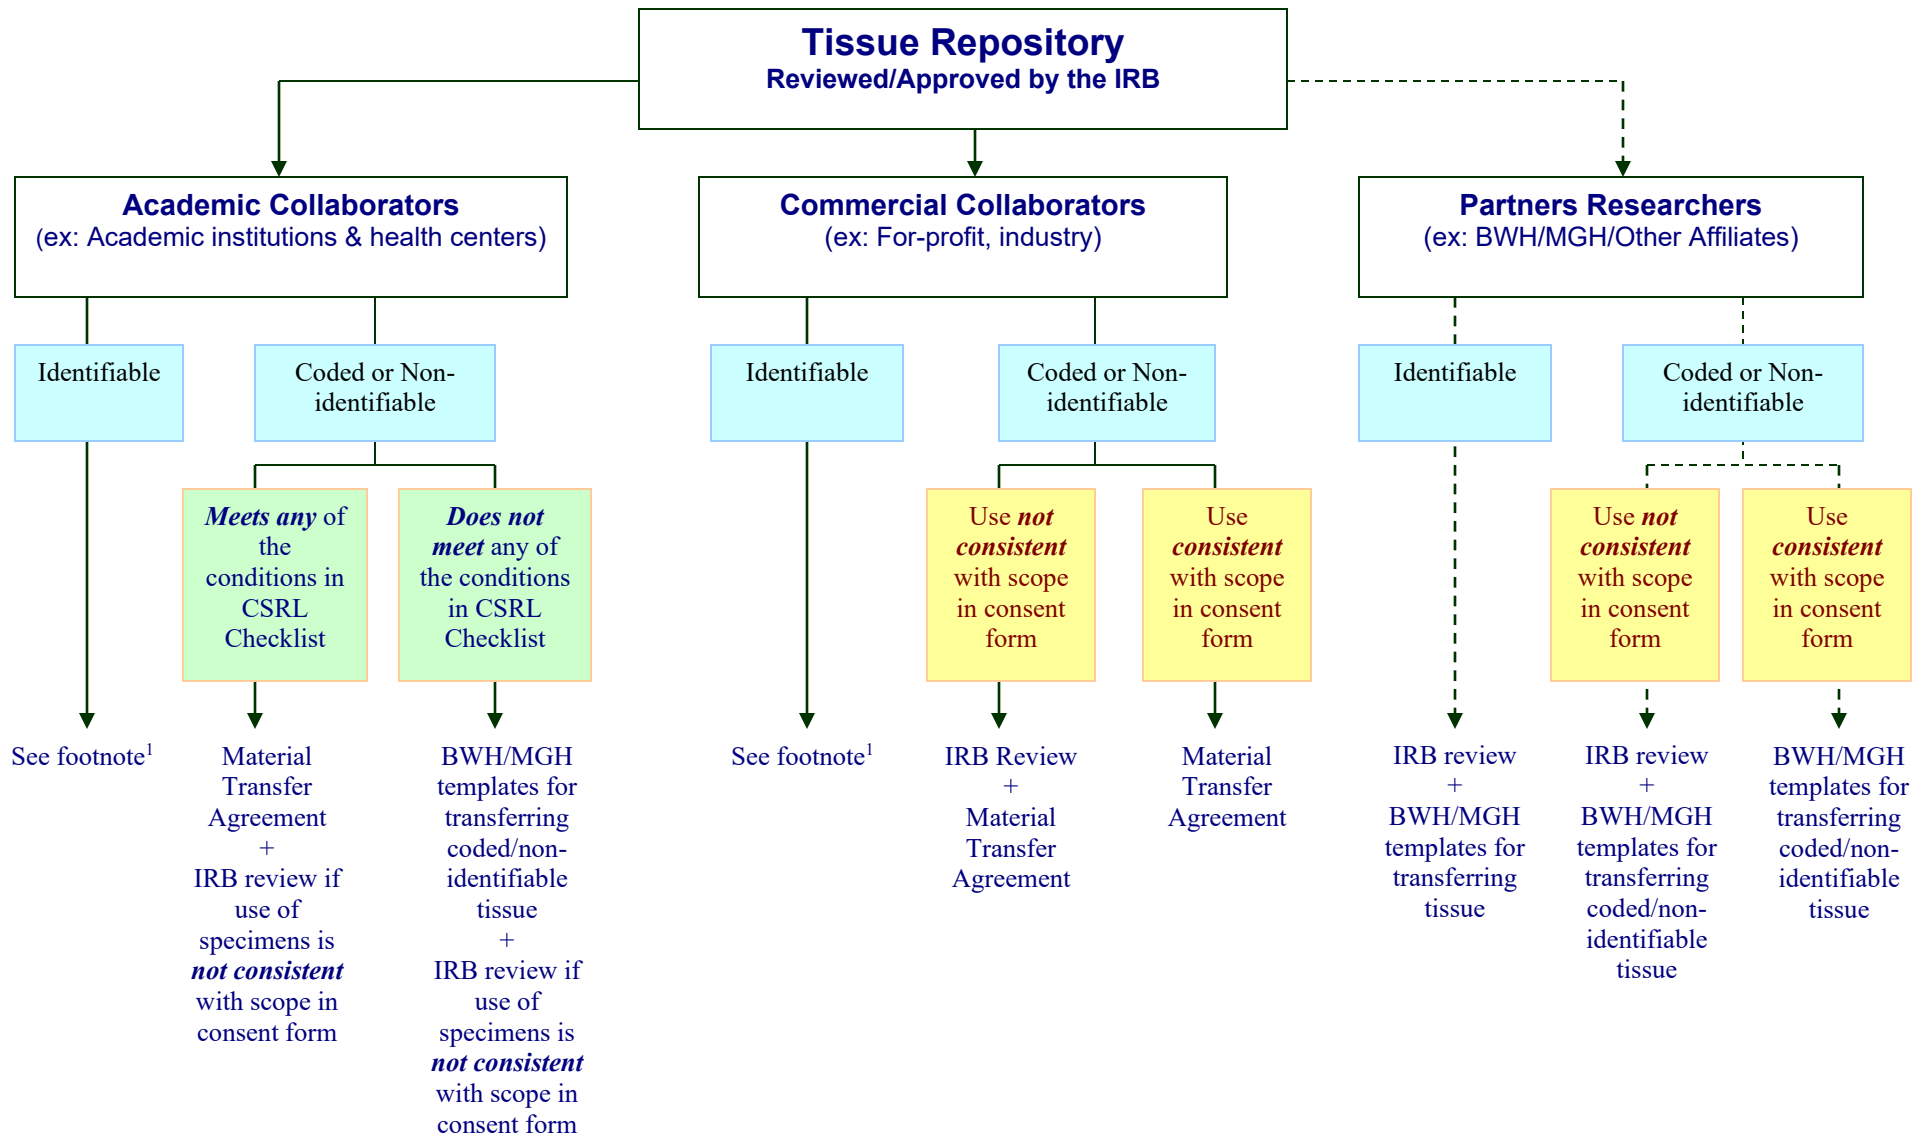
Tissue Repository
Reviewed/Approved by the IRB

Academic Collaborators
(ex: Academic institutions & health centers)

Identifiable

See footnote$^1$

Coded or Non-identifiable

Meets any of the conditions in CSRL Checklist

Material Transfer Agreement + IRB review if use of specimens is not consistent with scope in consent form

Does not meet any of the conditions in CSRL Checklist

BWH/MGH templates for transferring coded/non-identifiable tissue + IRB review if use of specimens is not consistent with scope in consent form

Commercial Collaborators
(ex: For-profit, industry)

Identifiable

See footnote$^1$

Coded or Non-identifiable

Use not consistent with scope in consent form

IRB Review + Material Transfer Agreement

Use consistent with scope in consent form

Material Transfer Agreement

Partners Researchers
(ex: BWH/MGH/Other Affiliates)

Identifiable

IRB review + BWH/MGH templates for transferring tissue

Coded or Non-identifiable

Use not consistent with scope in consent form

IRB review + BWH/MGH templates for transferring coded/non-identifiable tissue

Use consistent with scope in consent form

BWH/MGH templates for transferring coded/non-identifiable tissue